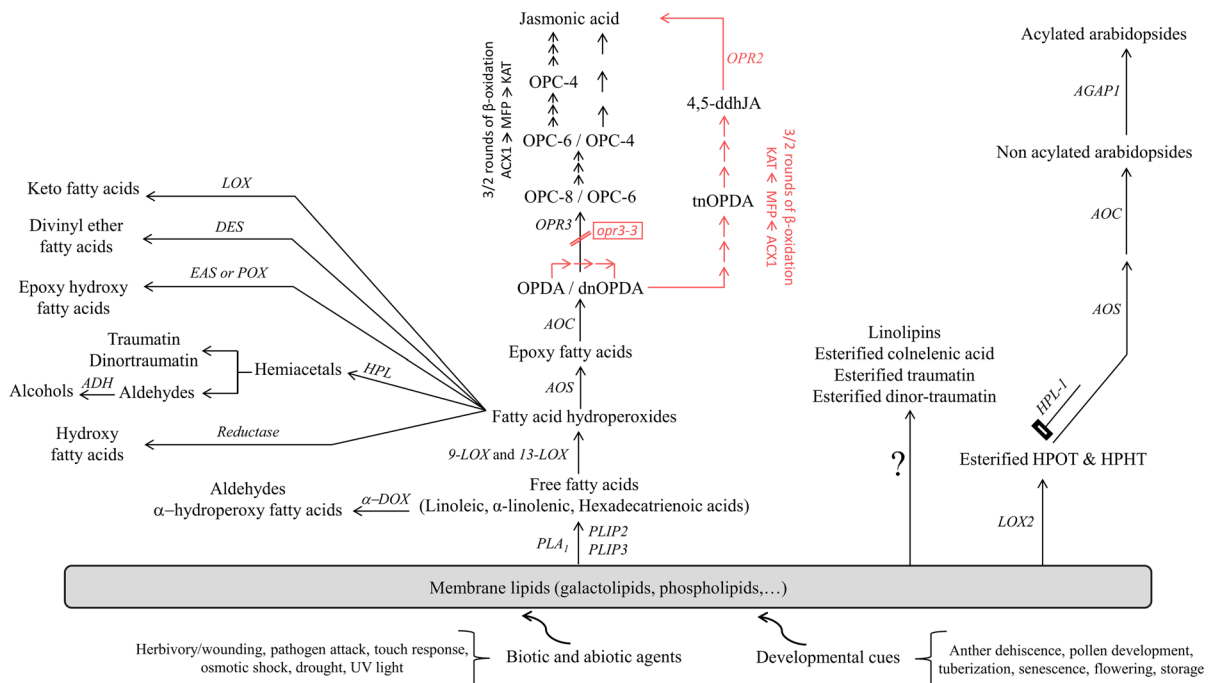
Jasmonic acid

3/2 rounds of β-oxidation
ACX1 → MFP → KAT

OPC-4

OPC-6 / OPC-4

OPC-8 / OPC-6

OPR3

opr3-3

OPDA / dnOPDA

AOC

Epoxy fatty acids

AOS

Fatty acid hydroperoxides

9-LOX and 13-LOX

Free fatty acids
(Linoleic, α-linolenic, Hexadecatrienoic acids)

PLA$_1$
PLIP2
PLIP3

OPR2

4,5-ddhJA

3/2 rounds of β-oxidation
KAT ← MFP ← ACX1

tnOPDA

Keto fatty acids
LOX

Divinyl ether fatty acids
DES

Epoxy hydroxy fatty acids
EAS or POX

Traumatin
Dinortraumatin
Hemiacetals
HPL
Alcohols
ADH
Aldehydes

Hydroxy fatty acids
Reductase

Aldehydes
α–hydroperoxy fatty acids
α–DOX

Acylated arabidopsides

AGAP1

Non acylated arabidopsides

AOC

AOS

HPL-1

Esterified HPOT & HPHT

LOX2

Linolipins
Esterified colnelenic acid
Esterified traumatin
Esterified dinor-traumatin

?

Membrane lipids (galactolipids, phospholipids,…)

Herbivory/wounding, pathogen attack, touch response, osmotic shock, drought, UV light

Biotic and abiotic agents

Developmental cues

Anther dehiscence, pollen development, tuberization, senescence, flowering, storage